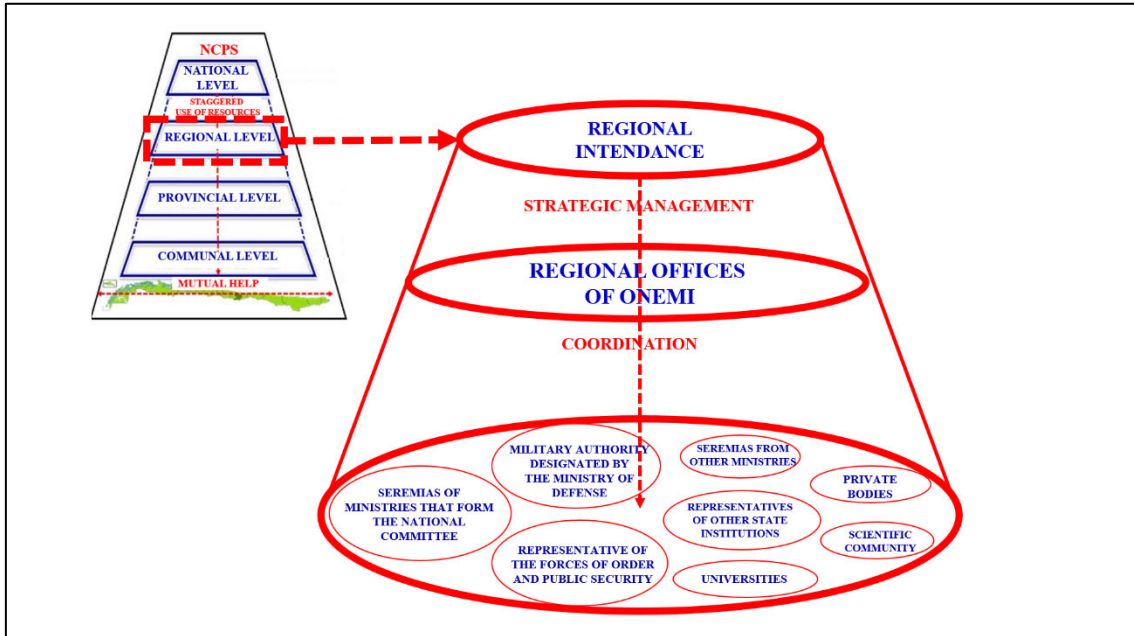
NCPS

NATIONAL LEVEL

STAGGERED USE OF RESOURCES

REGIONAL LEVEL

PROVINCIAL LEVEL

COMMUNAL LEVEL

MUTUAL HELP

REGIONAL INTENDANCE

STRATEGIC MANAGEMENT

REGIONAL OFFICES OF ONEMI

COORDINATION

MILITARY AUTHORITY DESIGNATED BY THE MINISTRY OF DEFENSE

SEREMIAS FROM OTHER MINISTRIES

PRIVATE BODIES

SEREMIAS OF MINISTRIES THAT FORM THE NATIONAL COMMITTEE

REPRESENTATIVES OF OTHER STATE INSTITUTIONS

SCIENTIFIC COMMUNITY

REPRESENTATIVE OF THE FORCES OF ORDER AND PUBLIC SECURITY

UNIVERSITIES